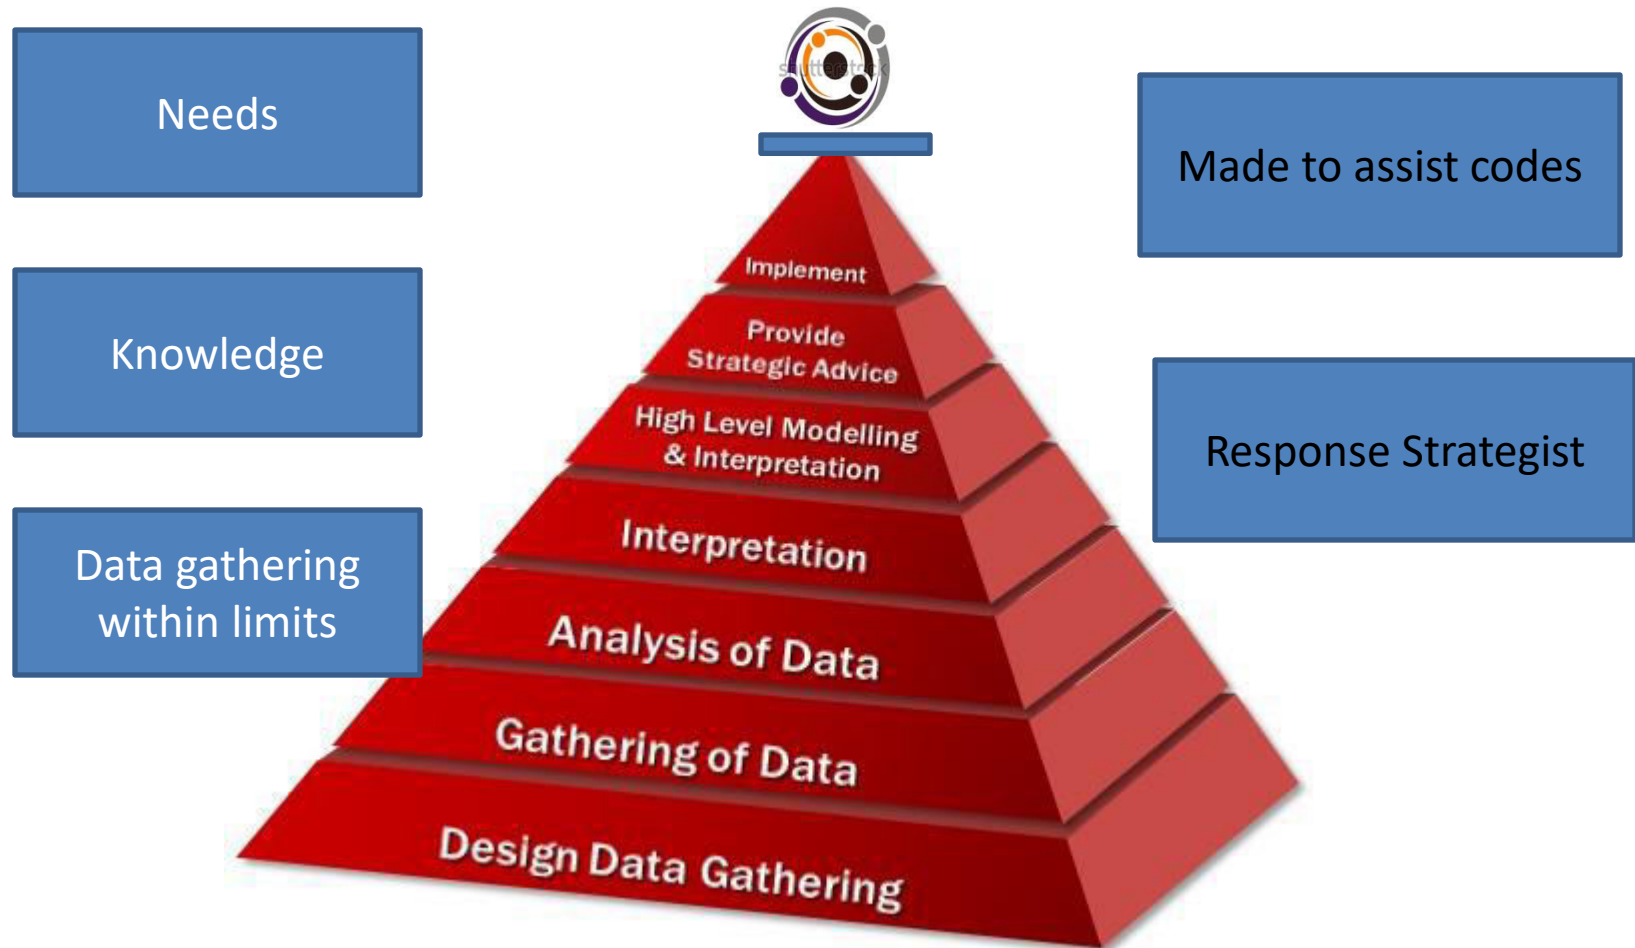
Needs

Knowledge

Data gathering within limits

shutterstock

Made to assist codes

Response Strategist

Implement

Provide Strategic Advice

High Level Modelling & Interpretation

Interpretation

Analysis of Data

Gathering of Data

Design Data Gathering